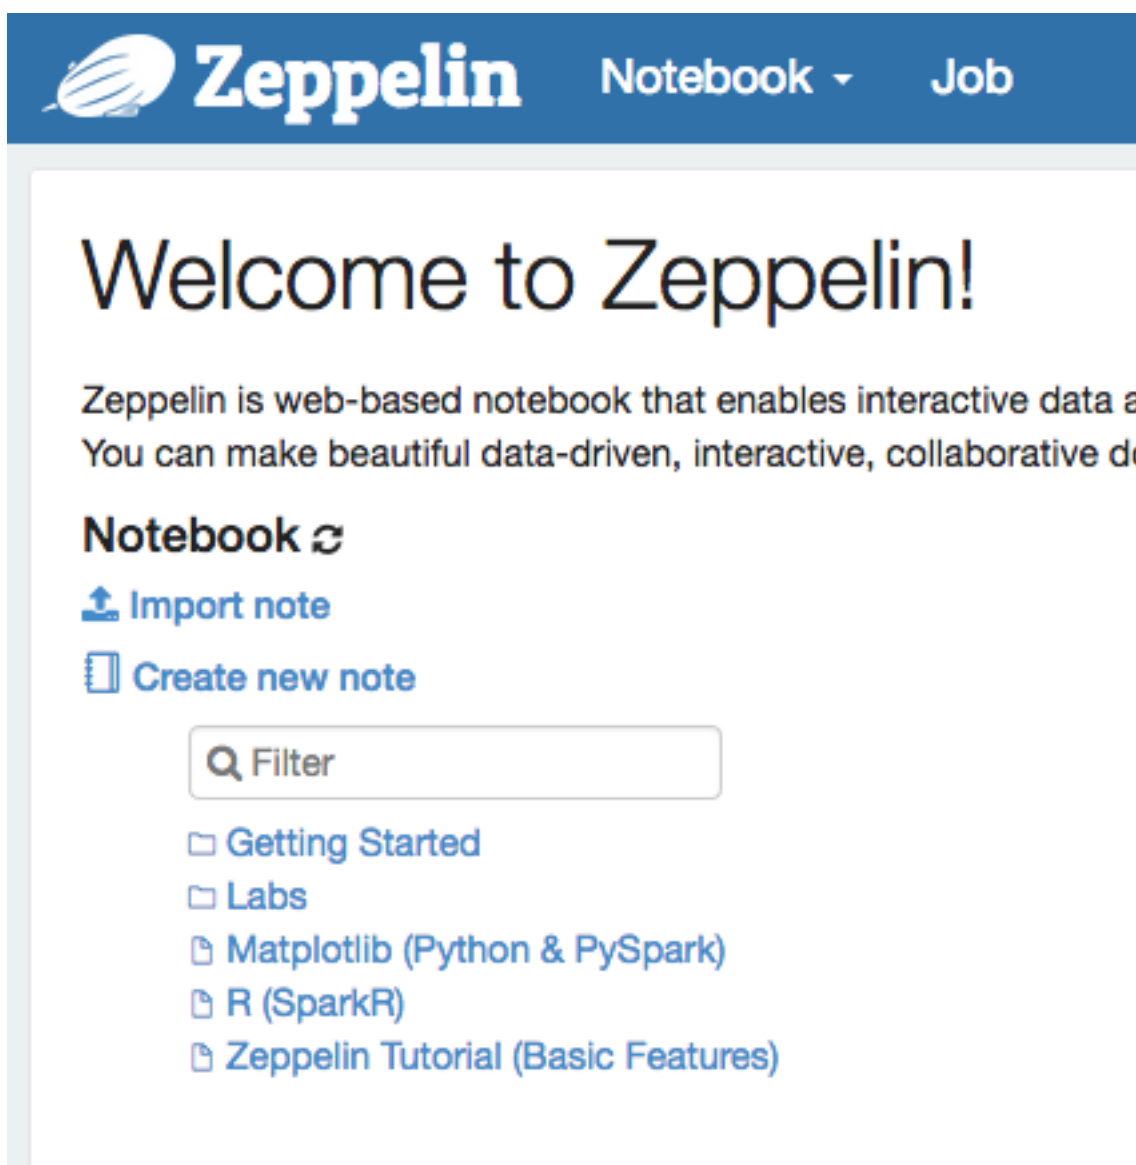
Zeppelin Notebook Job

Welcome to Zeppelin!

Zeppelin is web-based notebook that enables interactive data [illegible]
You can make beautiful data-driven, interactive, collaborative d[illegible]

Notebook

Import note

Create new note

Filter

Getting Started
Labs
Matplotlib (Python & PySpark)
R (SparkR)
Zeppelin Tutorial (Basic Features)